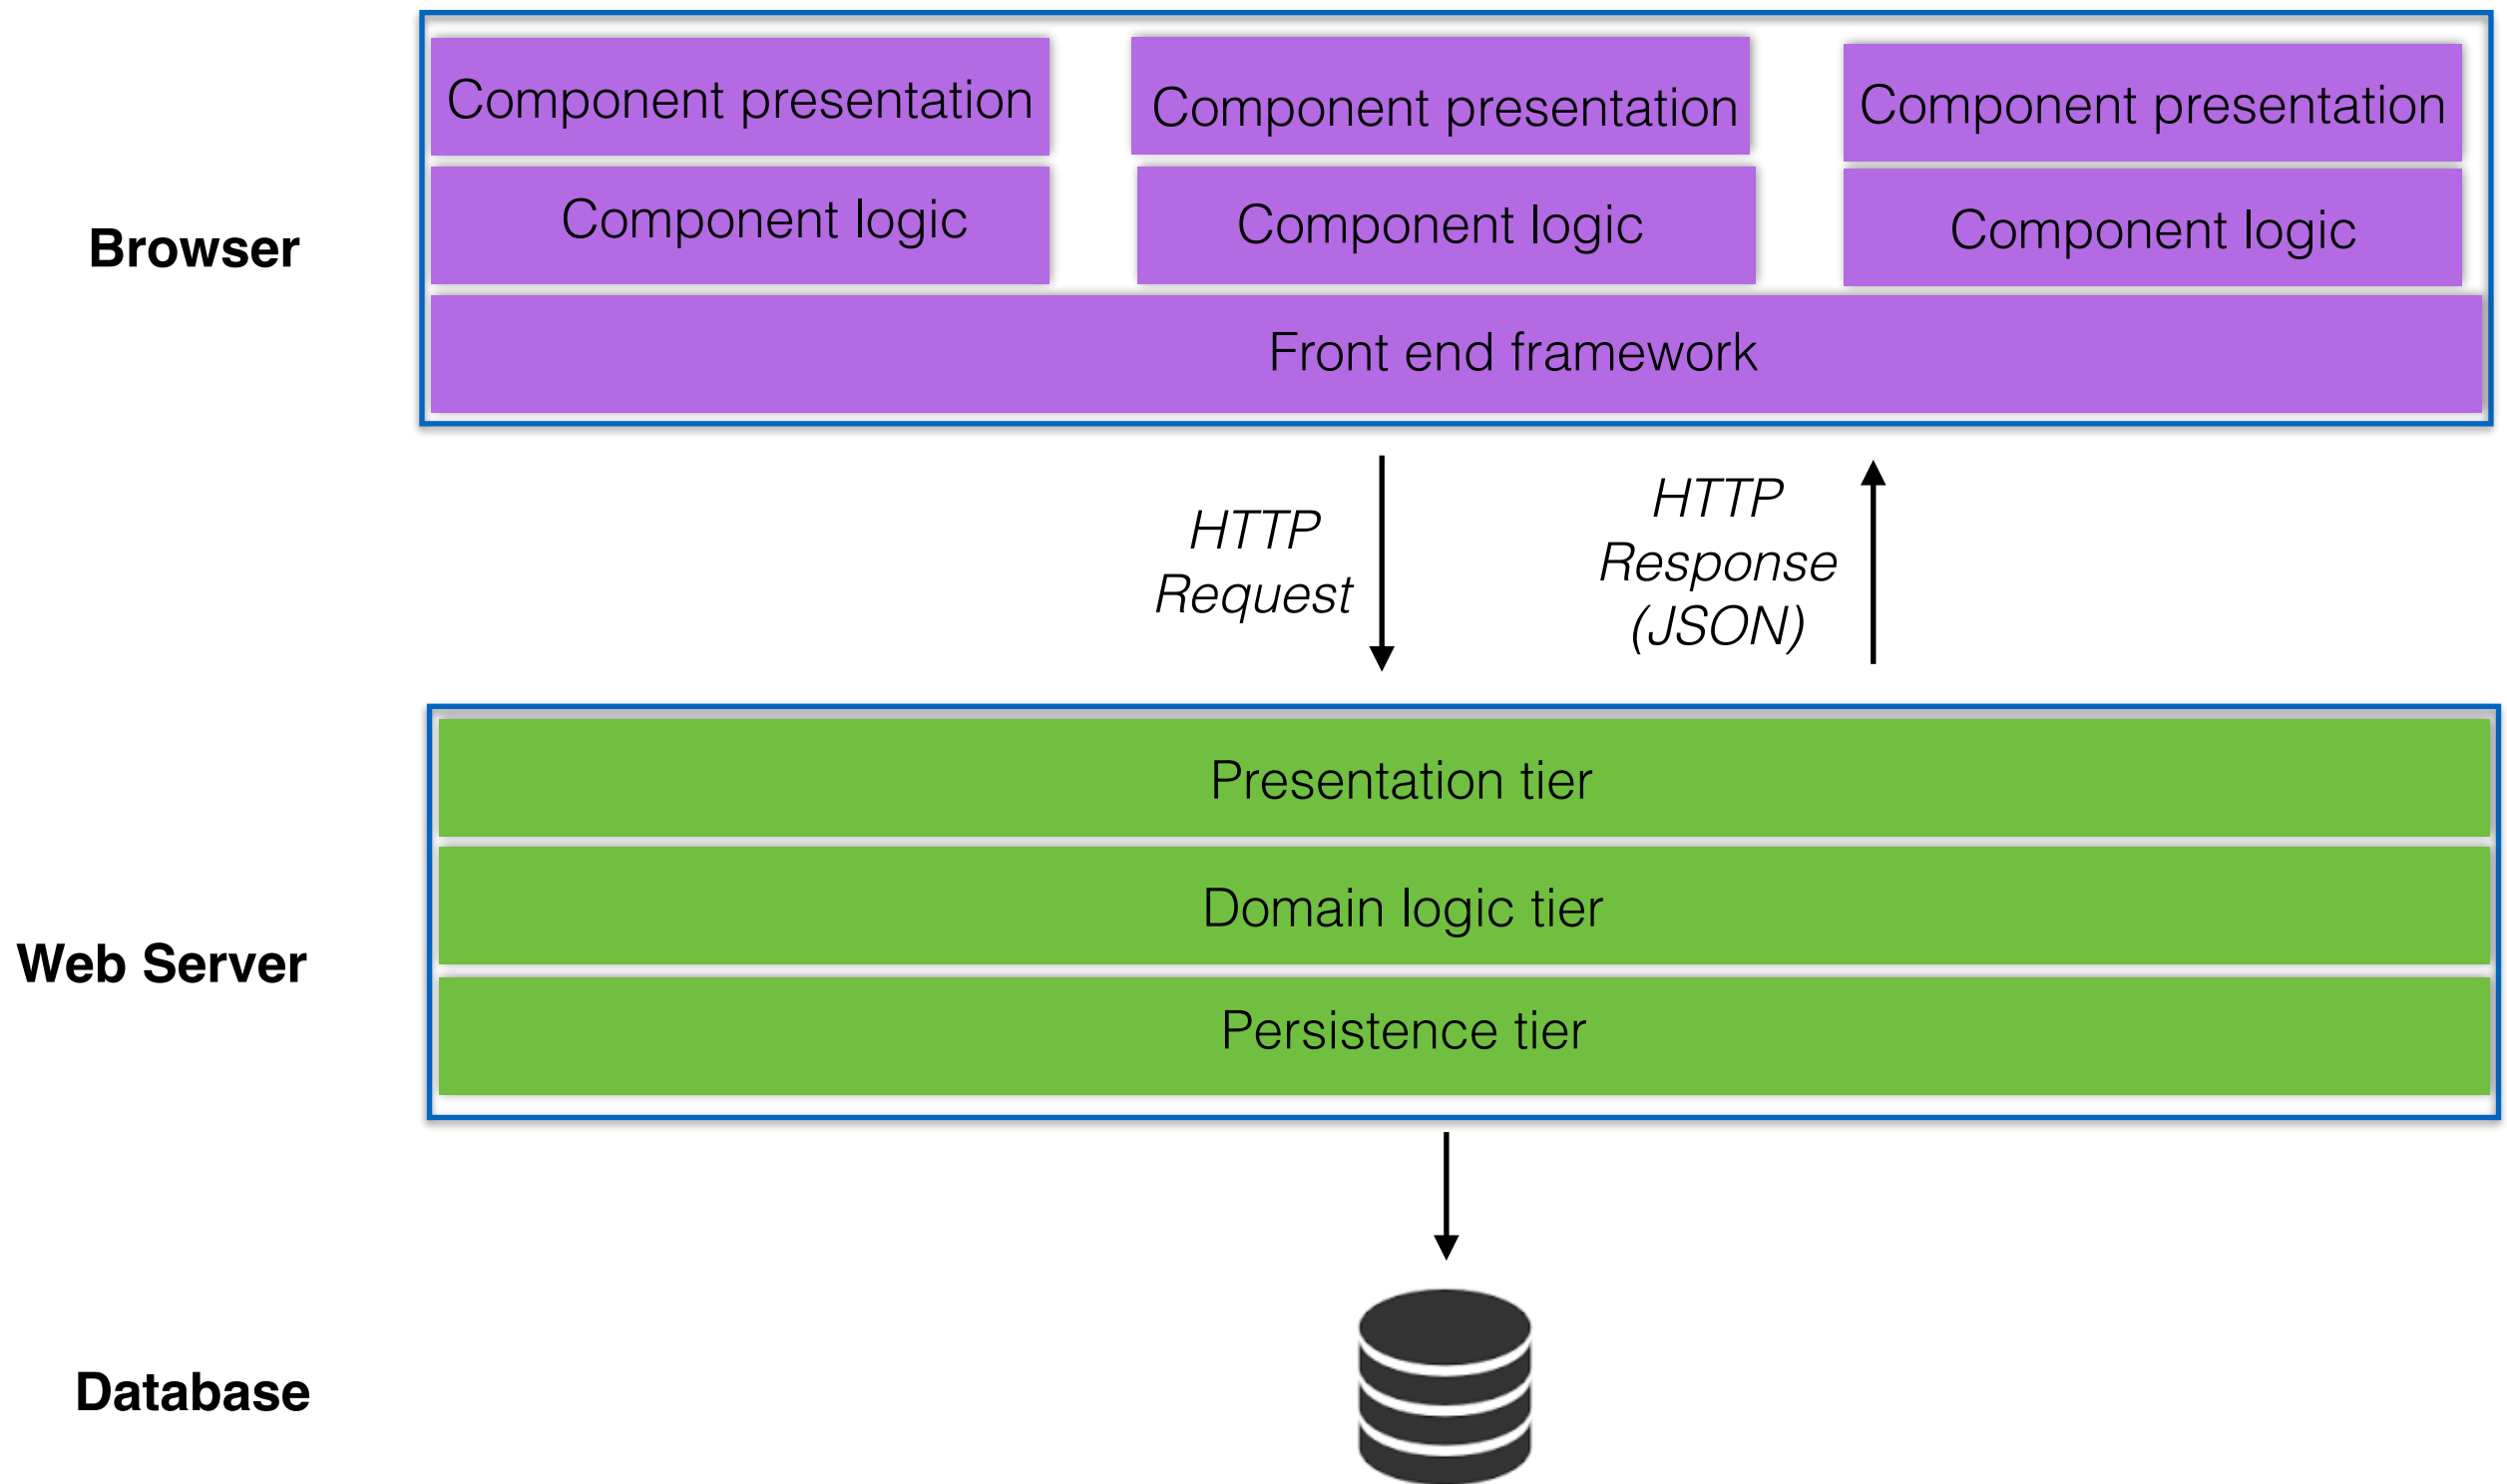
Browser

Component presentation
Component logic

Component presentation
Component logic

Component presentation
Component logic

Front end framework

HTTP Request

HTTP Response (JSON)

Web Server

Presentation tier

Domain logic tier

Persistence tier

Database